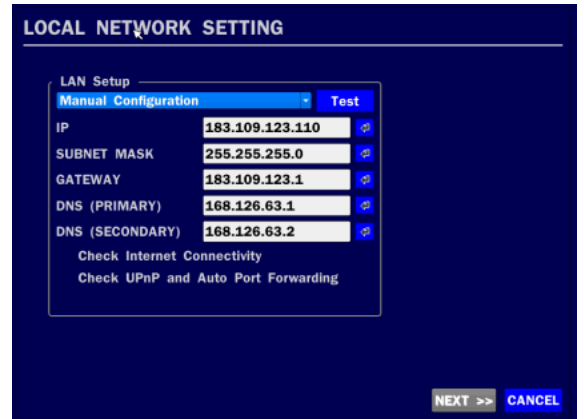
LOCAL NETWORK SETTING

LAN Setup

Manual Configuration

Test

| IP | 183.109.123.110 |
|---|---|
| SUBNET MASK | 255.255.255.0 |
| GATEWAY | 183.109.123.1 |
| DNS (PRIMARY) | 168.126.63.1 |
| DNS (SECONDARY) | 168.126.63.2 |

Check Internet Connectivity

Check UPnP and Auto Port Forwarding

NEXT >>
CANCEL